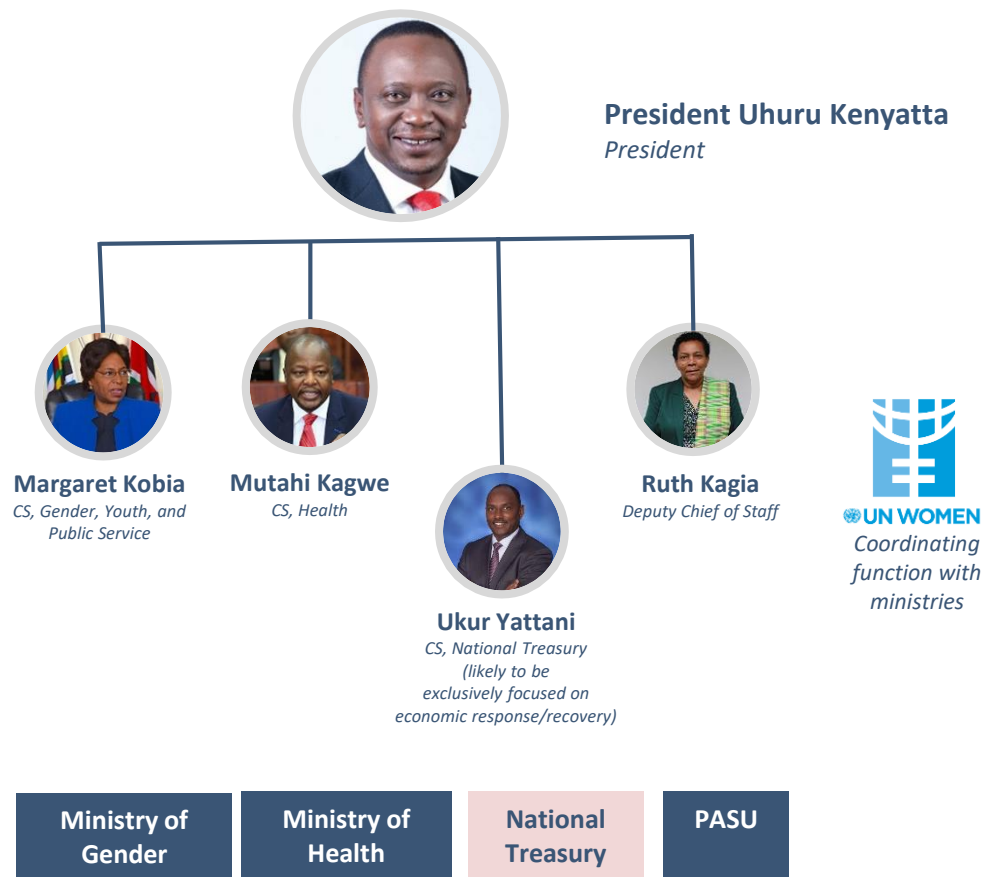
President Uhuru Kenyatta
President

Margaret Kobia
CS, Gender, Youth, and Public Service

Mutahi Kagwe
CS, Health

Ukur Yattani
CS, National Treasury (likely to be exclusively focused on economic response/recovery)

Ruth Kagia
Deputy Chief of Staff

UN WOMEN
Coordinating function with ministries

Ministry of Gender

Ministry of Health

National Treasury

PASU